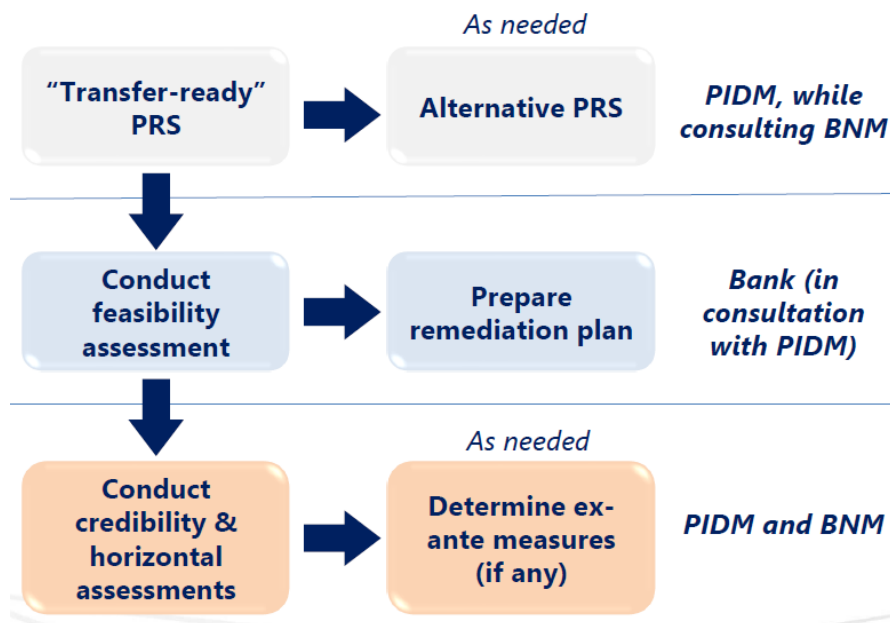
As needed

"Transfer-ready" PRS

Alternative PRS

PIDM, while consulting BNM

Conduct feasibility assessment

Prepare remediation plan

Bank (in consultation with PIDM)

As needed

Conduct credibility & horizontal assessments

Determine ex-ante measures (if any)

PIDM and BNM